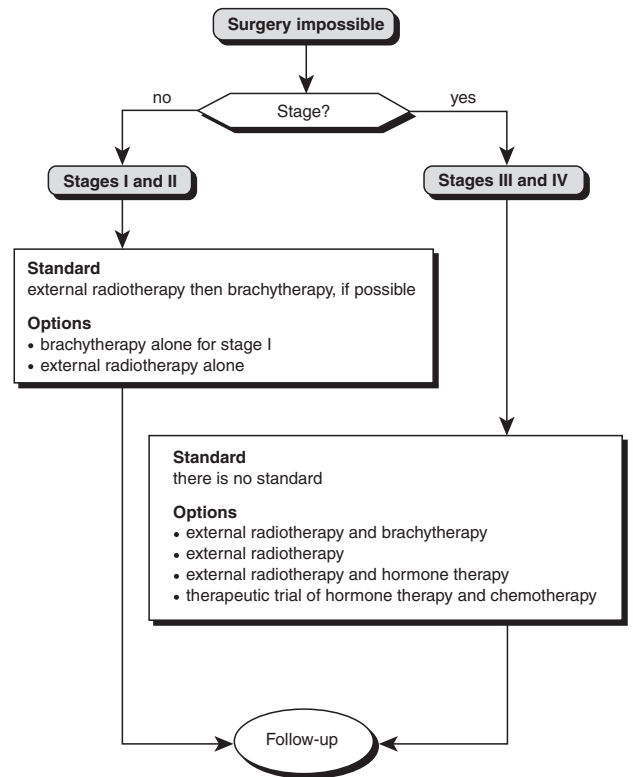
Surgery impossible

no

Stage?

yes

Stages I and II

Stages III and IV

Standard
external radiotherapy then brachytherapy, if possible

Options
• brachytherapy alone for stage I
• external radiotherapy alone

Standard
there is no standard

Options
• external radiotherapy and brachytherapy
• external radiotherapy
• external radiotherapy and hormone therapy
• therapeutic trial of hormone therapy and chemotherapy

Follow-up